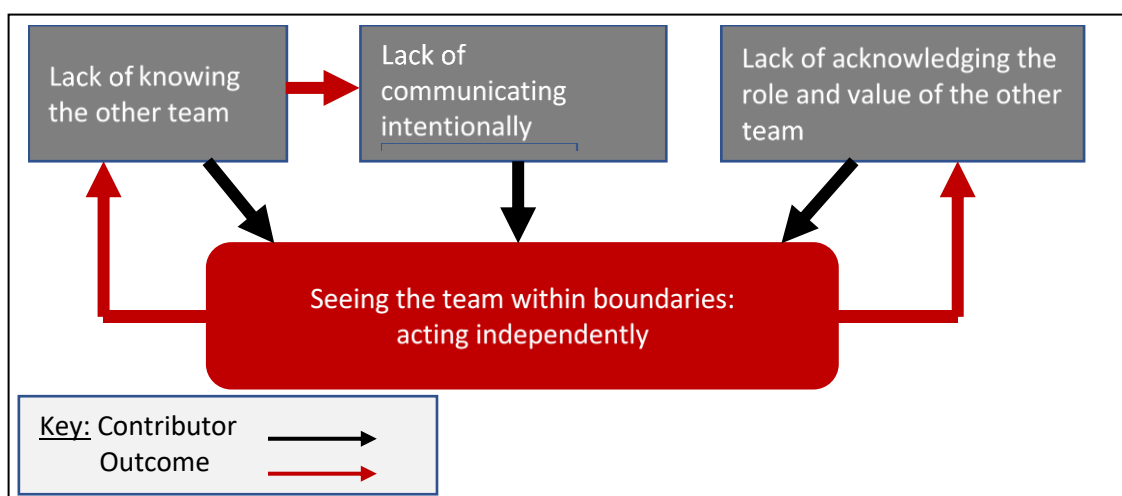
Lack of knowing the other team

Lack of communicating intentionally

Lack of acknowledging the role and value of the other team

Seeing the team within boundaries: acting independently

Key: Contributor
Outcome